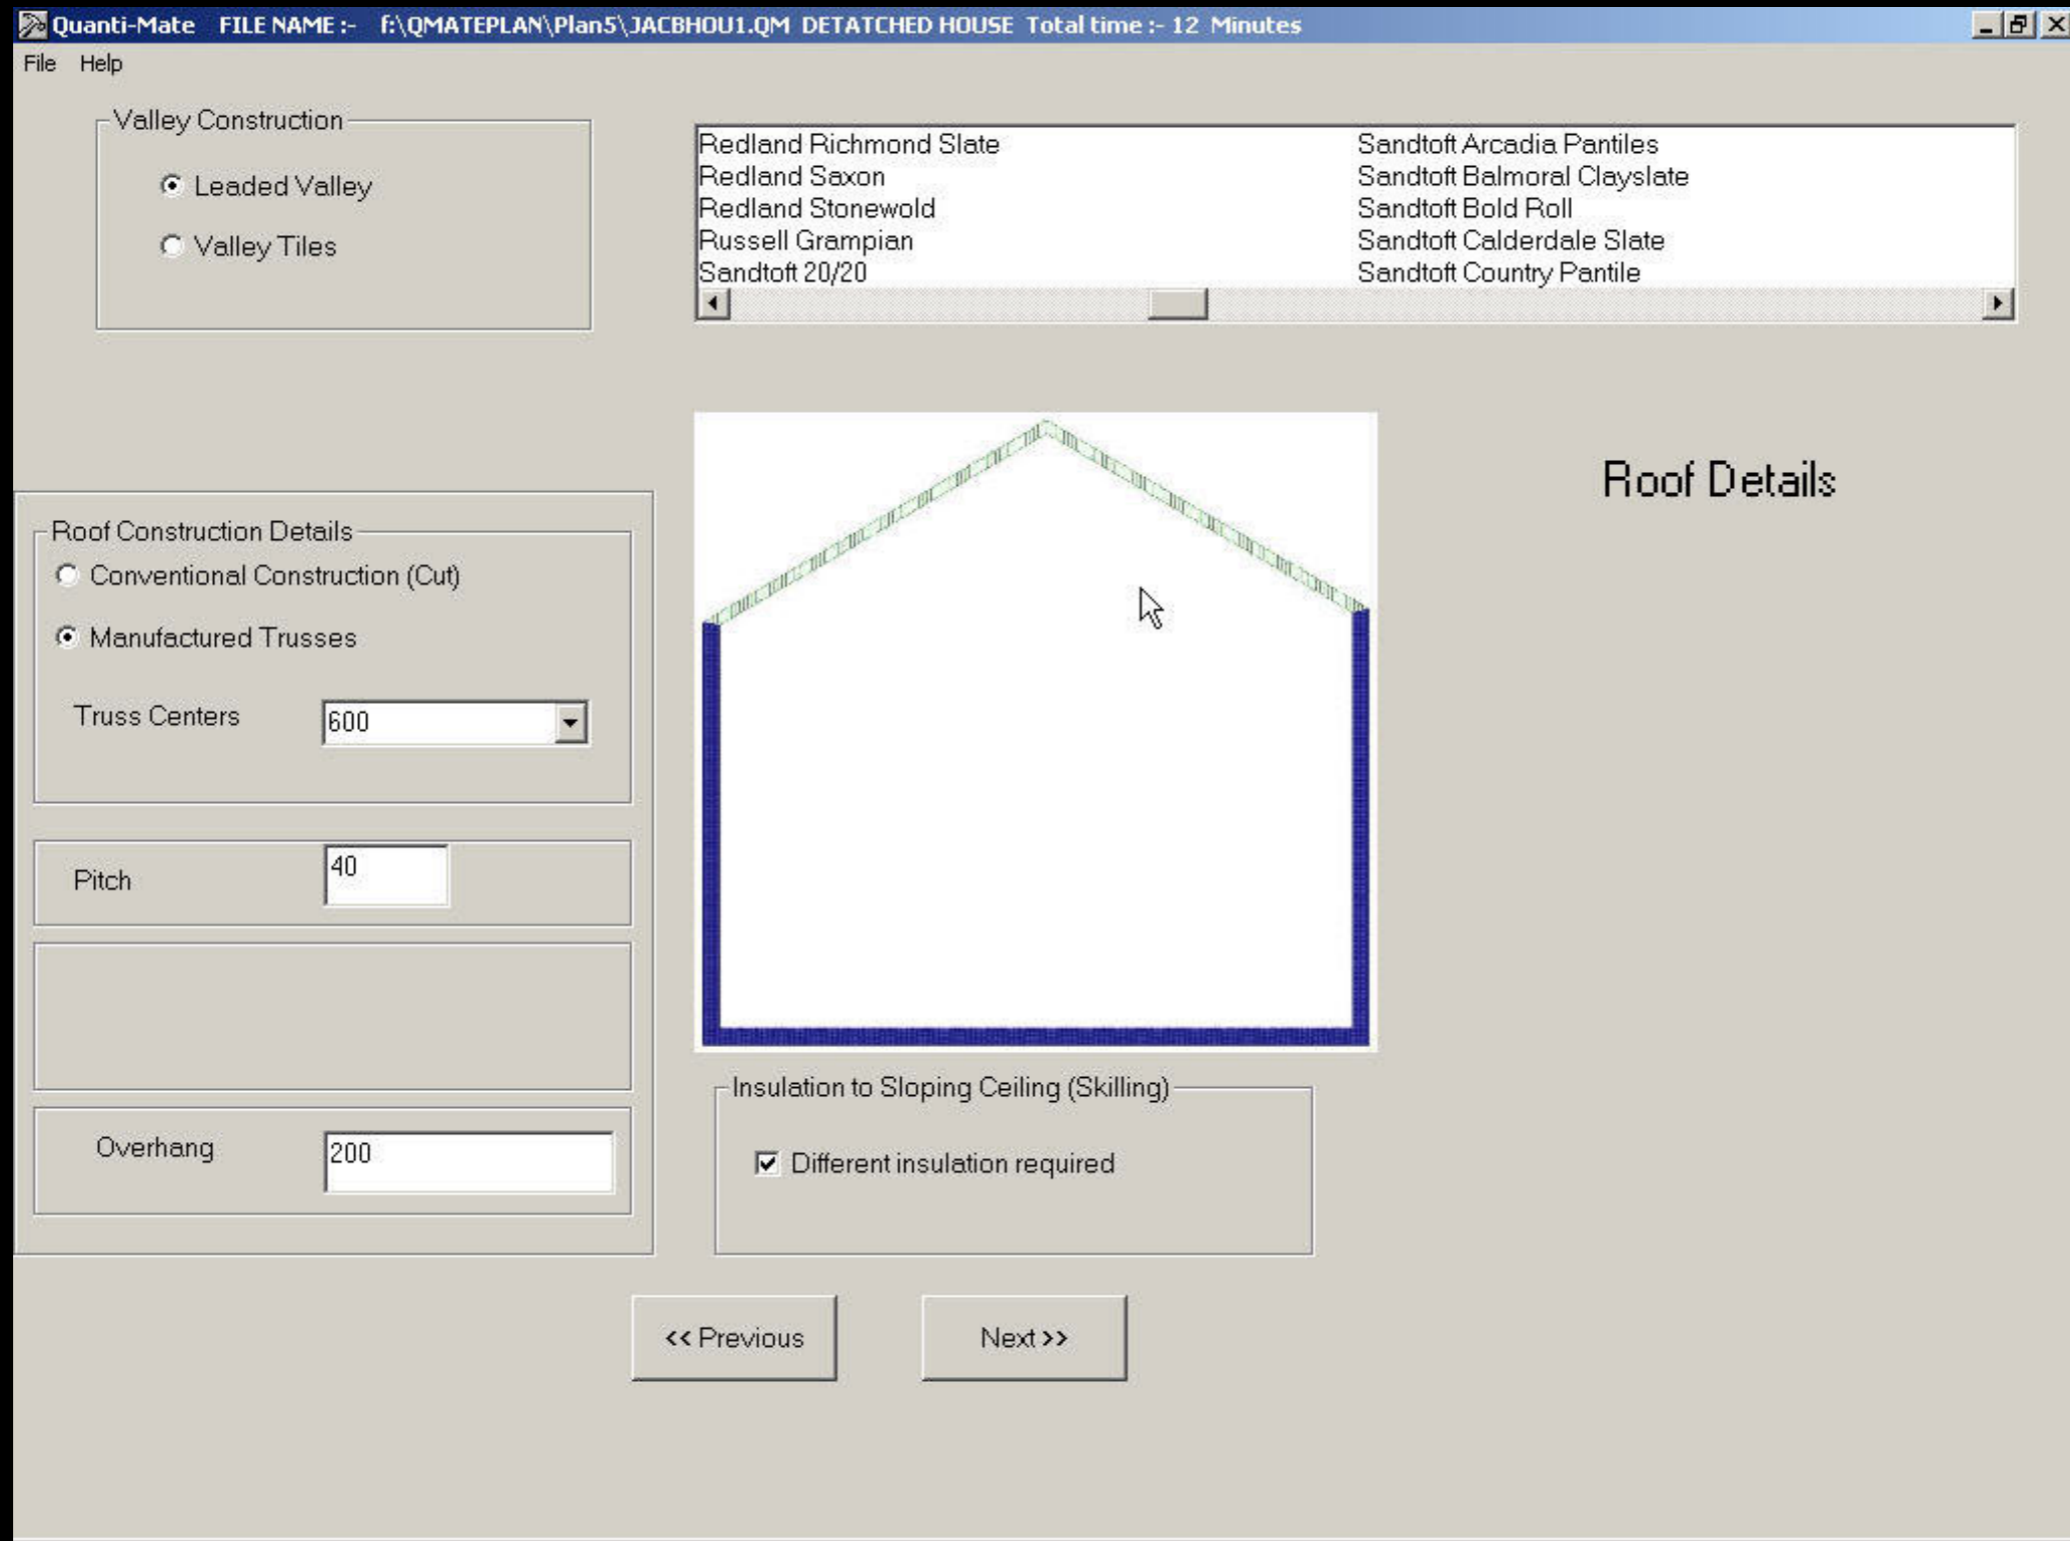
Quanti-Mate FILE NAME :- f:\QMATEPLAN\Plan5\JACBHOU1.QM DETATCHED HOUSE Total time :- 12 Minutes

File Help

Valley Construction

Leaded Valley

Valley Tiles

Redland Richmond Slate
Redland Saxon
Redland Stonewold
Russell Grampian
Sandtoft 20/20

Sandtoft Arcadia Pantiles
Sandtoft Balmoral Clayslate
Sandtoft Bold Roll
Sandtoft Calderdale Slate
Sandtoft Country Pantile

Roof Details

Roof Construction Details

Conventional Construction (Cut)

Manufactured Trusses

Truss Centers 600

Pitch 40

Overhang 200

Insulation to Sloping Ceiling (Skilling)

Different insulation required

<< Previous

Next >>